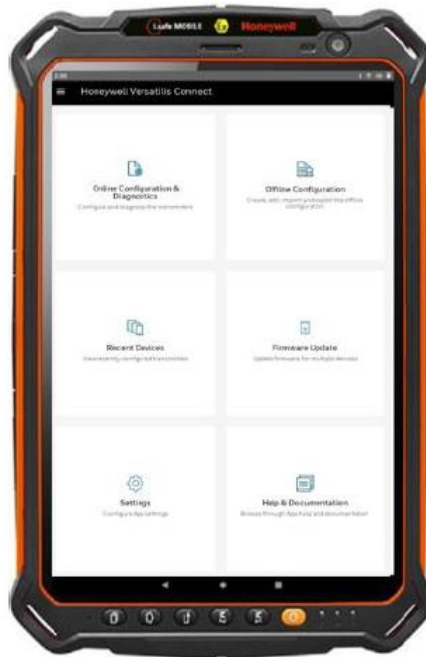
i.safe MOBILE Honeywell

Honeywell Versatilis Connect

Online Configuration & Diagnostics
Configure and diagnose the transmitters

Offline Configuration
Create, edit, import and export the offline configuration

Recent Devices
View recently configured devices

Firmware Update
Update firmware for multiple devices

Settings
Configure App settings

Help & Documentation
Browse through App help and documentation